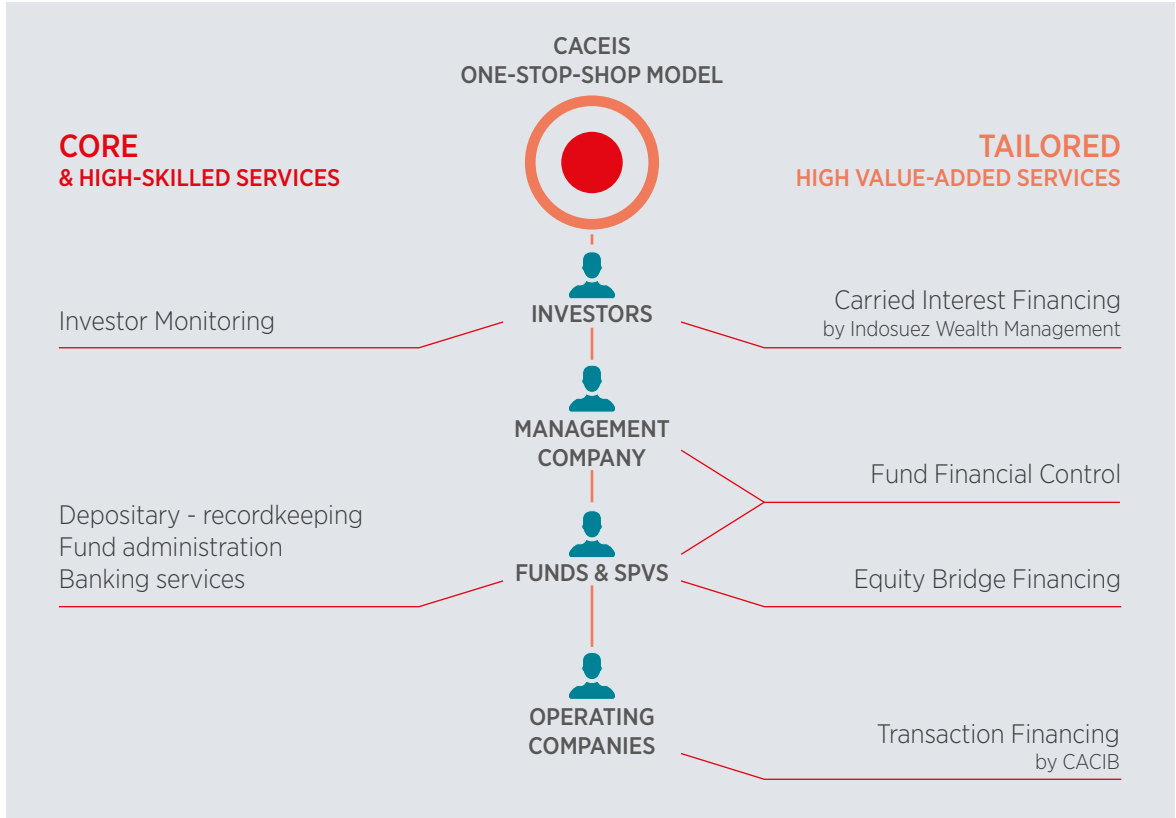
CACEIS
ONE-STOP-SHOP MODEL

CORE
& HIGH-SKILLED SERVICES

TAILORED
HIGH VALUE-ADDED SERVICES

INVESTORS

Investor Monitoring

Carried Interest Financing
by Indosuez Wealth Management

MANAGEMENT COMPANY

Fund Financial Control

Depositary - recordkeeping
Fund administration
Banking services

FUNDS & SPVS

Equity Bridge Financing

OPERATING COMPANIES

Transaction Financing
by CACIB